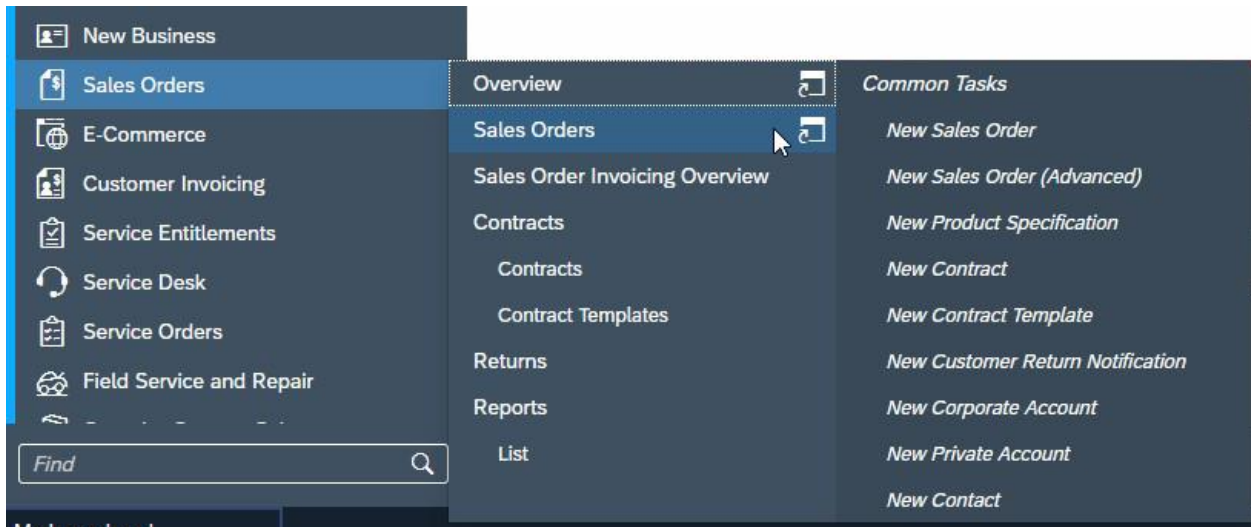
New Business
Sales Orders
E-Commerce
Customer Invoicing
Service Entitlements
Service Desk
Service Orders
Field Service and Repair
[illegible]
Find

Overview
Sales Orders
Sales Order Invoicing Overview
Contracts
Contracts
Contract Templates
Returns
Reports
List

Common Tasks
New Sales Order
New Sales Order (Advanced)
New Product Specification
New Contract
New Contract Template
New Customer Return Notification
New Corporate Account
New Private Account
New Contact